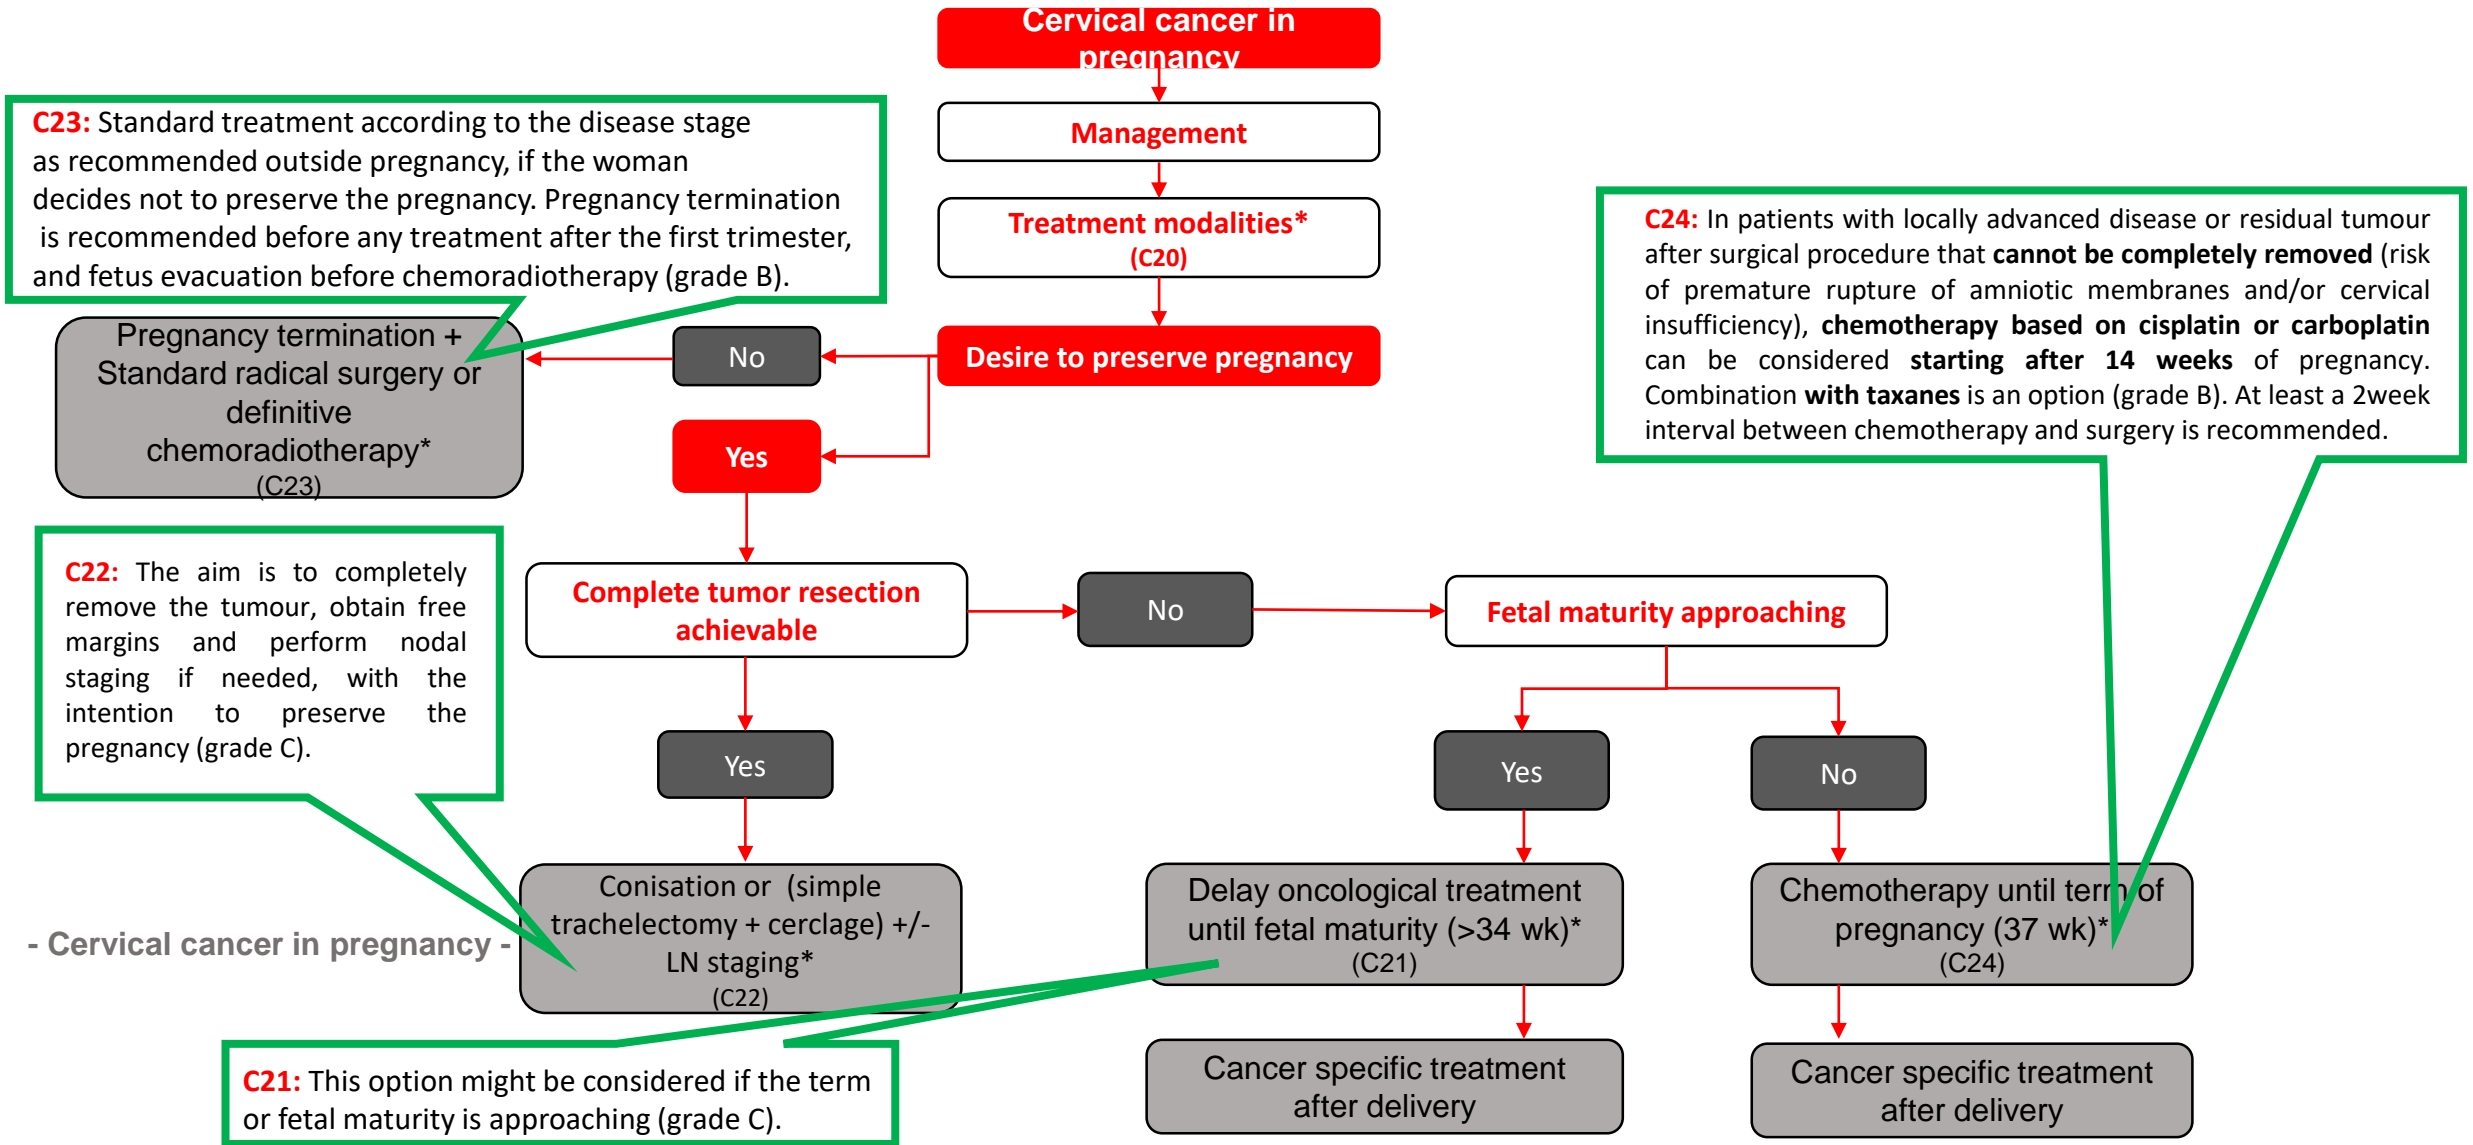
Cervical cancer in pregnancy

Management

Treatment modalities*
(C20)

Desire to preserve pregnancy

C23: Standard treatment according to the disease stage as recommended outside pregnancy, if the woman decides not to preserve the pregnancy. Pregnancy termination is recommended before any treatment after the first trimester, and fetus evacuation before chemoradiotherapy (grade B).

No

Pregnancy termination + Standard radical surgery or definitive chemoradiotherapy*
(C23)

Yes

C24: In patients with locally advanced disease or residual tumour after surgical procedure that **cannot be completely removed** (risk of premature rupture of amniotic membranes and/or cervical insufficiency), **chemotherapy based on cisplatin or carboplatin** can be considered **starting after 14 weeks** of pregnancy. Combination **with taxanes** is an option (grade B). At least a 2week interval between chemotherapy and surgery is recommended.

C22: The aim is to completely remove the tumour, obtain free margins and perform nodal staging if needed, with the intention to preserve the pregnancy (grade C).

Complete tumor resection achievable

No

Fetal maturity approaching

Yes

Yes

No

- Cervical cancer in pregnancy -

Conisation or (simple trachelectomy + cerclage) +/- LN staging*
(C22)

Delay oncological treatment until fetal maturity (>34 wk)*
(C21)

Chemotherapy until term of pregnancy (37 wk)*
(C24)

C21: This option might be considered if the term or fetal maturity is approaching (grade C).

Cancer specific treatment after delivery

Cancer specific treatment after delivery